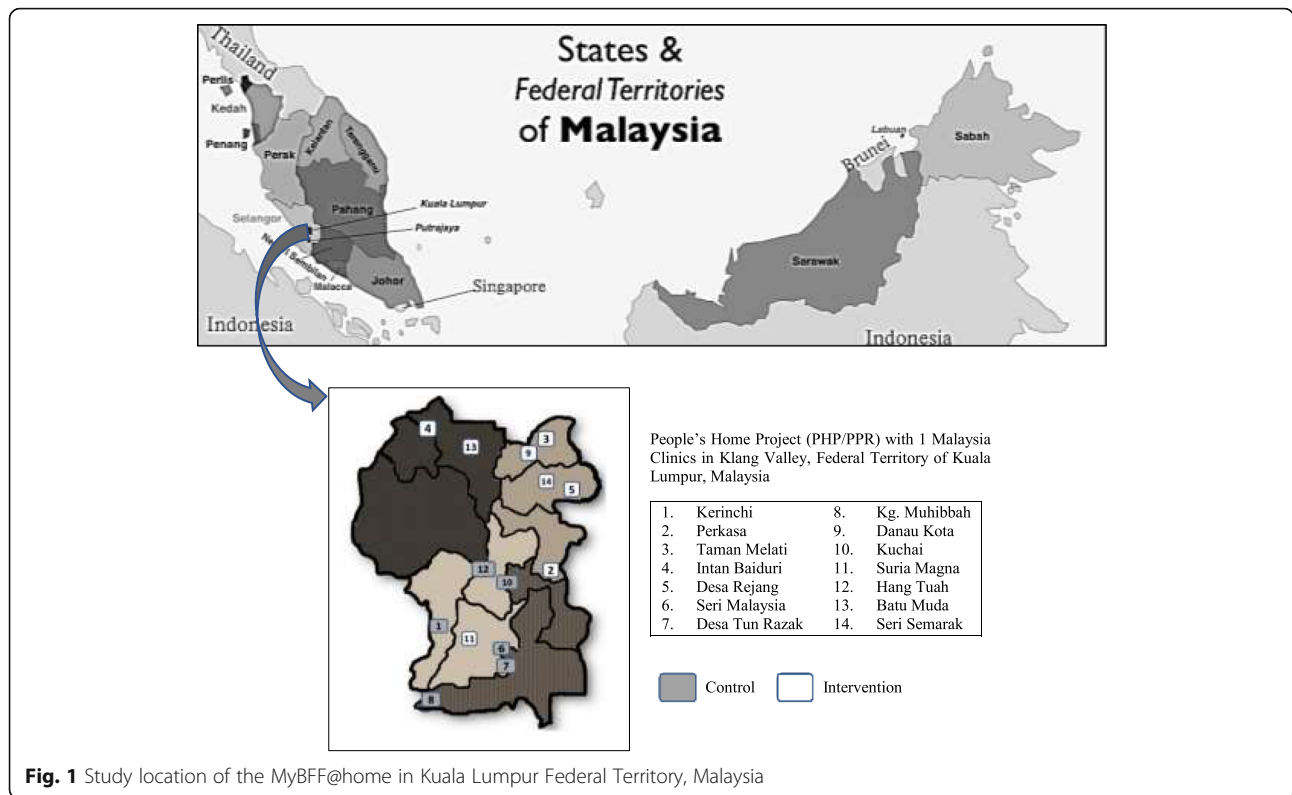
Thailand

States &
Federal Territories
of **Malaysia**

Perlis
Kedah
Penang
Perak
Kelantan
Terengganu
Pahang
Kuala Lumpur
Putrajaya
Selangor
Negeri Sembilan
Malacca
Johor
Singapore
Indonesia
Labuan
Brunei
Sabah
Sarawak
Indonesia

4
13
3
9
14
5
12
10
2
1
11
6
7
8

People's Home Project (PHP/PPR) with 1 Malaysia Clinics in Klang Valley, Federal Territory of Kuala Lumpur, Malaysia

| | | | |
|---|---|---|---|
| 1. | Kerinchi | 8. | Kg. Muhibbah |
| 2. | Perkasa | 9. | Danau Kota |
| 3. | Taman Melati | 10. | Kuchai |
| 4. | Intan Baiduri | 11. | Suria Magna |
| 5. | Desa Rejang | 12. | Hang Tuah |
| 6. | Seri Malaysia | 13. | Batu Muda |
| 7. | Desa Tun Razak | 14. | Seri Semarak |

Control
Intervention

**Fig. 1** Study location of the MyBFF@home in Kuala Lumpur Federal Territory, Malaysia